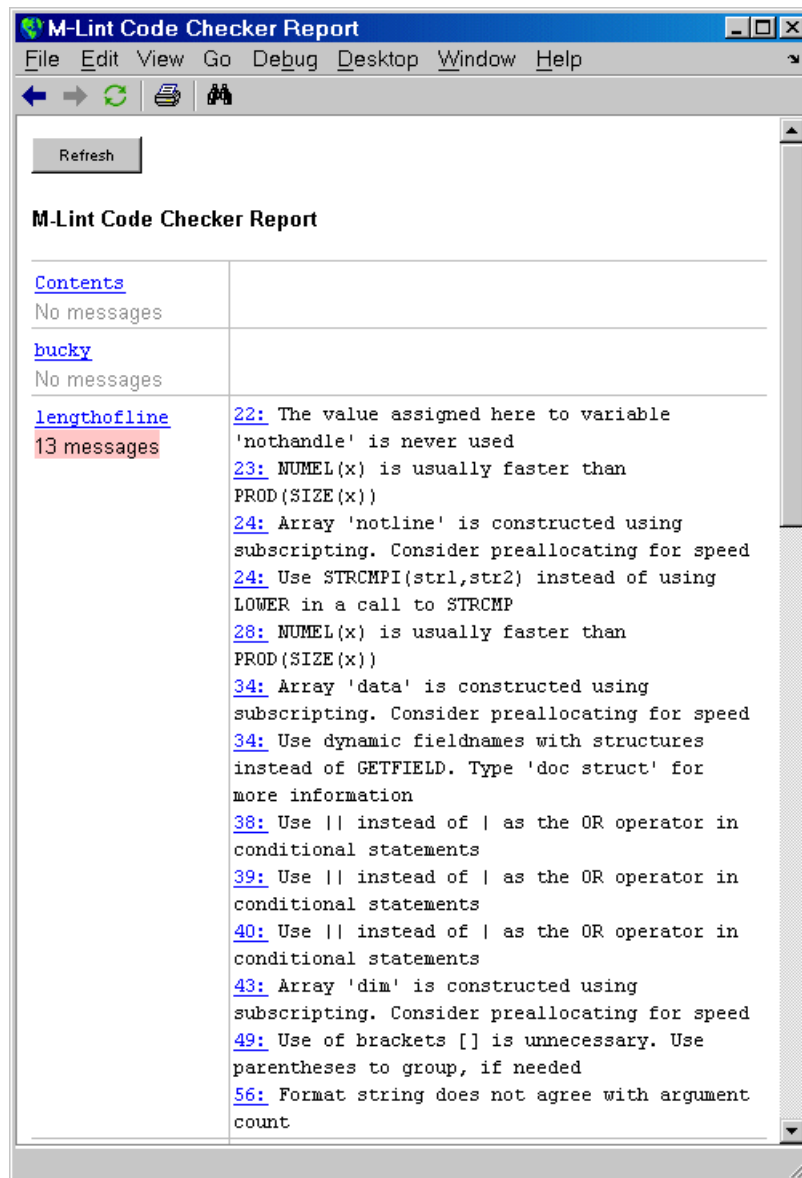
M-Lint Code Checker Report

File Edit View Go Debug Desktop Window Help

Refresh

M-Lint Code Checker Report

| | |
|---|---|
| Contents<br>No messages | |
| bucky<br>No messages | |
| lengthofline<br>13 messages | 22: The value assigned here to variable 'nothandle' is never used<br>23: NUMEL(x) is usually faster than PROD(SIZE(x))<br>24: Array 'notline' is constructed using subscripting. Consider preallocating for speed<br>24: Use STRCMPI(str1,str2) instead of using LOWER in a call to STRCMP<br>28: NUMEL(x) is usually faster than PROD(SIZE(x))<br>34: Array 'data' is constructed using subscripting. Consider preallocating for speed<br>34: Use dynamic fieldnames with structures instead of GETFIELD. Type 'doc struct' for more information<br>38: Use \|\| instead of \| as the OR operator in conditional statements<br>39: Use \|\| instead of \| as the OR operator in conditional statements<br>40: Use \|\| instead of \| as the OR operator in conditional statements<br>43: Array 'dim' is constructed using subscripting. Consider preallocating for speed<br>49: Use of brackets [] is unnecessary. Use parentheses to group, if needed<br>56: Format string does not agree with argument count |